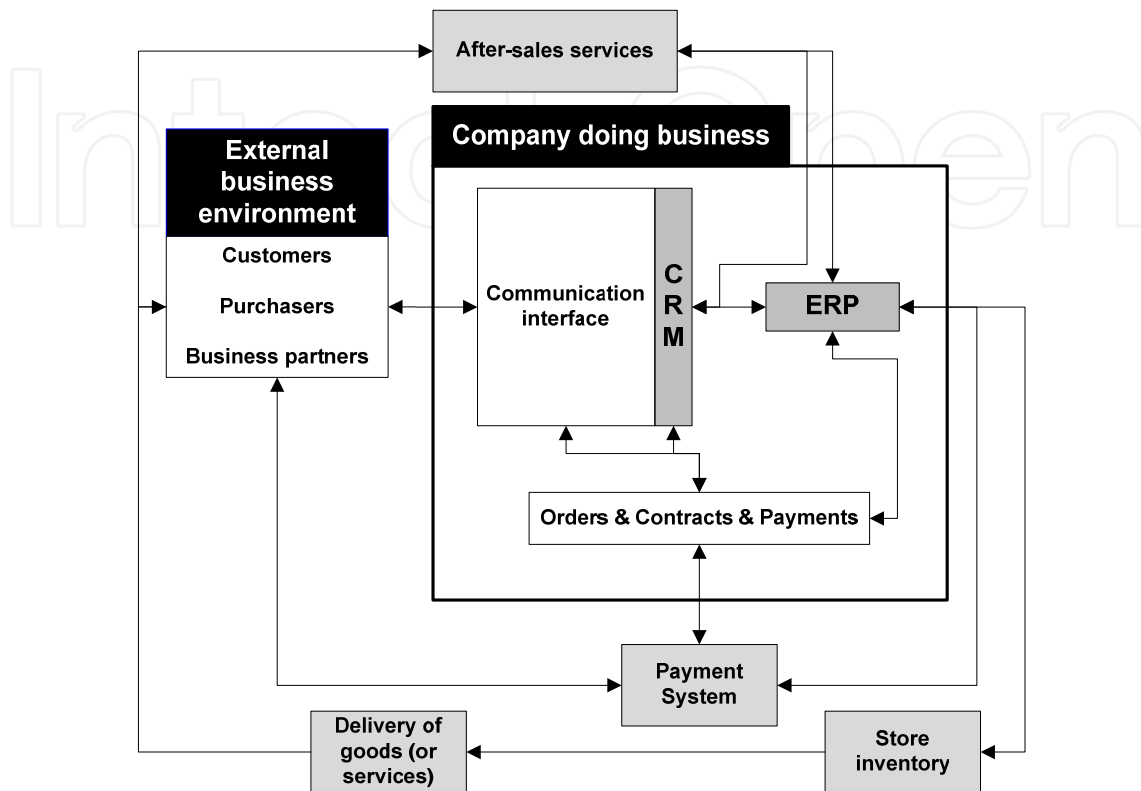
After-sales services

Company doing business

External business environment

Customers

Purchasers

Business partners

Communication interface

C R M

ERP

Orders & Contracts & Payments

Payment System

Delivery of goods (or services)

Store inventory